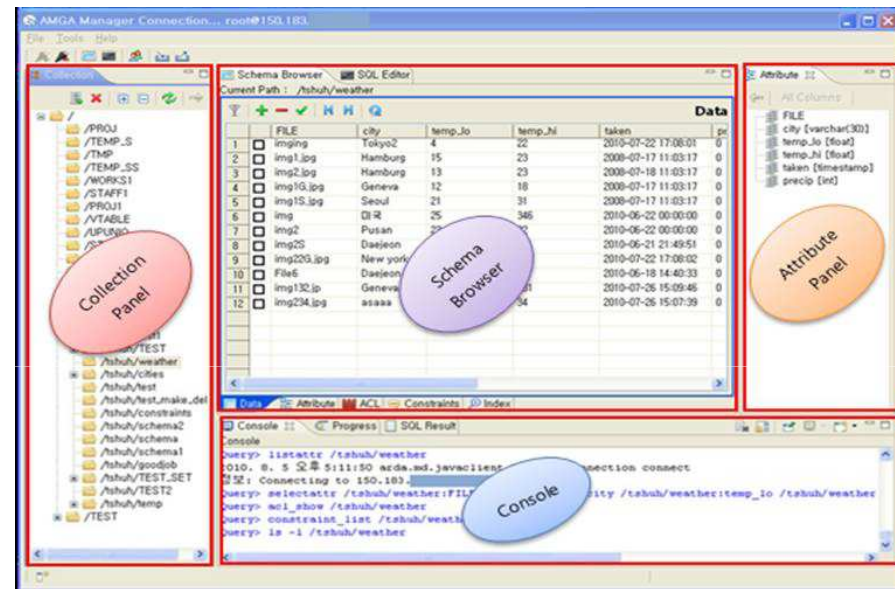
AMGA Manager Connection... root@150.183.

File Tools Help

Collection

/
/PROJ
/TEMP_S
/TMP
/TEMP_SS
/WORKS1
/STAFF1
/PROJ1
/VTABLE
/UPUNIO
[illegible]

Collection Panel

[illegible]/TEST
/tshuh/weather
/tshuh/cities
/tshuh/test
/tshuh/test_make_del
/tshuh/constraints
/tshuh/schema2
/tshuh/schema
/tshuh/schema1
/tshuh/goodjob
/tshuh/TEST_SET
/tshuh/TEST2
/tshuh/temp
/TEST

Schema Browser | SQL Editor

Current Path : /tshuh/weather

Data

| | | FILE | city | temp_lo | temp_hi | taken | pr |
|---|---|---|---|---|---|---|---|
| 1 | | imging | Tokyo2 | 4 | 22 | 2010-07-22 17:08:01 | 0 |
| 2 | | img1.jpg | Hamburg | 15 | 23 | 2008-07-17 11:03:17 | 0 |
| 3 | | img2.jpg | Hamburg | 13 | 23 | 2008-07-18 11:03:17 | 0 |
| 4 | | img1G.jpg | Geneva | 12 | 18 | 2008-07-17 11:03:17 | 0 |
| 5 | | img1S.jpg | Seoul | 21 | 31 | 2008-07-17 11:03:17 | 0 |
| 6 | | img | 대구 | 25 | 346 | 2010-06-22 00:00:00 | 0 |
| 7 | | img2 | Pusan | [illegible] | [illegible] | 2010-06-22 00:00:00 | 0 |
| 8 | | img2S | Daejeon | | | 2010-06-21 21:49:51 | 0 |
| 9 | | img22G.jpg | New york | | | 2010-07-22 17:08:02 | 0 |
| 10 | | File6 | Daejeon | | | 2010-06-18 14:40:33 | 0 |
| 11 | | img132.jp | Geneva | | 31 | 2010-07-26 15:09:46 | 0 |
| 12 | | img234.jpg | asaaa | | 34 | 2010-07-26 15:07:39 | 0 |

Schema Browser

Data | Attribute | ACL | Constraints | Index

Attribute

All Columns

FILE
city [varchar(30)]
temp_lo [float]
temp_hi [float]
taken [timestamp]
precip [int]

Attribute Panel

Console | Progress | SQL Result

Console
Query> listattr /tshuh/weather
2010. 8. 5 오후 5:11:50 arda.md.javaclient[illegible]nection connect
정보: Connecting to 150.183.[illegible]
Query> selectattr /tshuh/weather:FIL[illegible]ity /tshuh/weather:temp_lo /tshuh/weather
Query> acl_show /tshuh/weather
Query> constraint_list /tshuh/weath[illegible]
Query> ls -l /tshuh/weather

Console